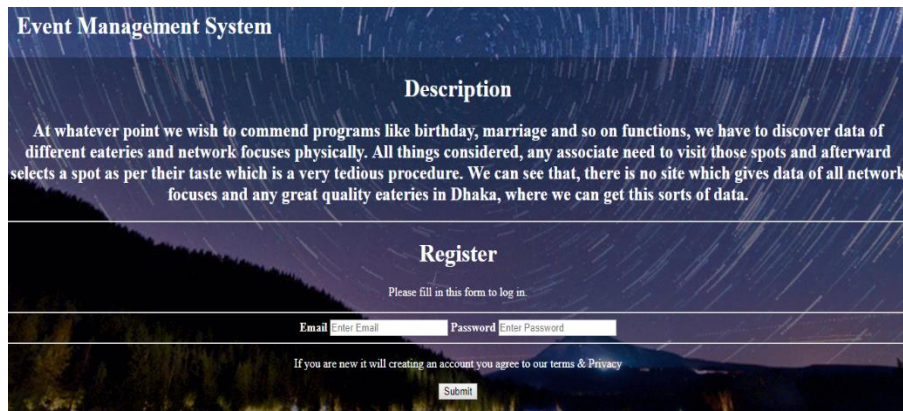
Event Management System

Description

At whatever point we wish to commend programs like birthday, marriage and so on functions, we have to discover data of different eateries and network focuses physically. All things considered, any associate need to visit those spots and afterward selects a spot as per their taste which is a very tedious procedure. We can see that, there is no site which gives data of all network focuses and any great quality eateries in Dhaka, where we can get this sorts of data.

Register

Please fill in this form to log in.

Email Enter Email Password Enter Password

If you are new it will creating an account you agree to our terms & Privacy

Submit